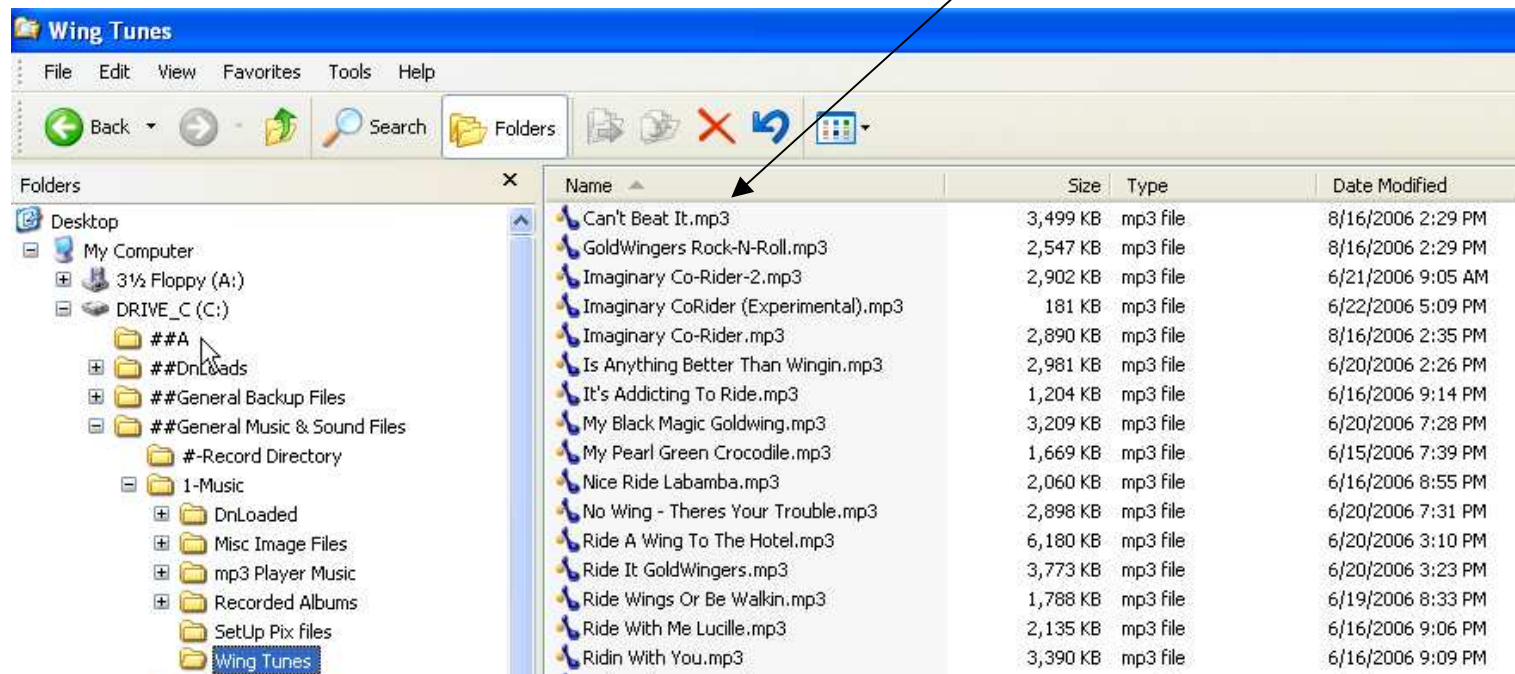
Wing Tunes

File Edit View Favorites Tools Help

Back Search Folders

Folders ×

Desktop
My Computer
3½ Floppy (A:)
DRIVE_C (C:)
##A
##DnLoads
##General Backup Files
##General Music & Sound Files
#-Record Directory
1-Music
DnLoaded
Misc Image Files
mp3 Player Music
Recorded Albums
SetUp Pix files
Wing Tunes

| Name | Size | Type | Date Modified |
|---|---|---|---|
| Can't Beat It.mp3 | 3,499 KB | mp3 file | 8/16/2006 2:29 PM |
| GoldWingers Rock-N-Roll.mp3 | 2,547 KB | mp3 file | 8/16/2006 2:29 PM |
| Imaginary Co-Rider-2.mp3 | 2,902 KB | mp3 file | 6/21/2006 9:05 AM |
| Imaginary CoRider (Experimental).mp3 | 181 KB | mp3 file | 6/22/2006 5:09 PM |
| Imaginary Co-Rider.mp3 | 2,890 KB | mp3 file | 8/16/2006 2:35 PM |
| Is Anything Better Than Wingin.mp3 | 2,981 KB | mp3 file | 6/20/2006 2:26 PM |
| It's Addicting To Ride.mp3 | 1,204 KB | mp3 file | 6/16/2006 9:14 PM |
| My Black Magic Goldwing.mp3 | 3,209 KB | mp3 file | 6/20/2006 7:28 PM |
| My Pearl Green Crocodile.mp3 | 1,669 KB | mp3 file | 6/15/2006 7:39 PM |
| Nice Ride Labamba.mp3 | 2,060 KB | mp3 file | 6/16/2006 8:55 PM |
| No Wing - Theres Your Trouble.mp3 | 2,898 KB | mp3 file | 6/20/2006 7:31 PM |
| Ride A Wing To The Hotel.mp3 | 6,180 KB | mp3 file | 6/20/2006 3:10 PM |
| Ride It GoldWingers.mp3 | 3,773 KB | mp3 file | 6/20/2006 3:23 PM |
| Ride Wings Or Be Walkin.mp3 | 1,788 KB | mp3 file | 6/19/2006 8:33 PM |
| Ride With Me Lucille.mp3 | 2,135 KB | mp3 file | 6/16/2006 9:06 PM |
| Ridin With You.mp3 | 3,390 KB | mp3 file | 6/16/2006 9:09 PM |